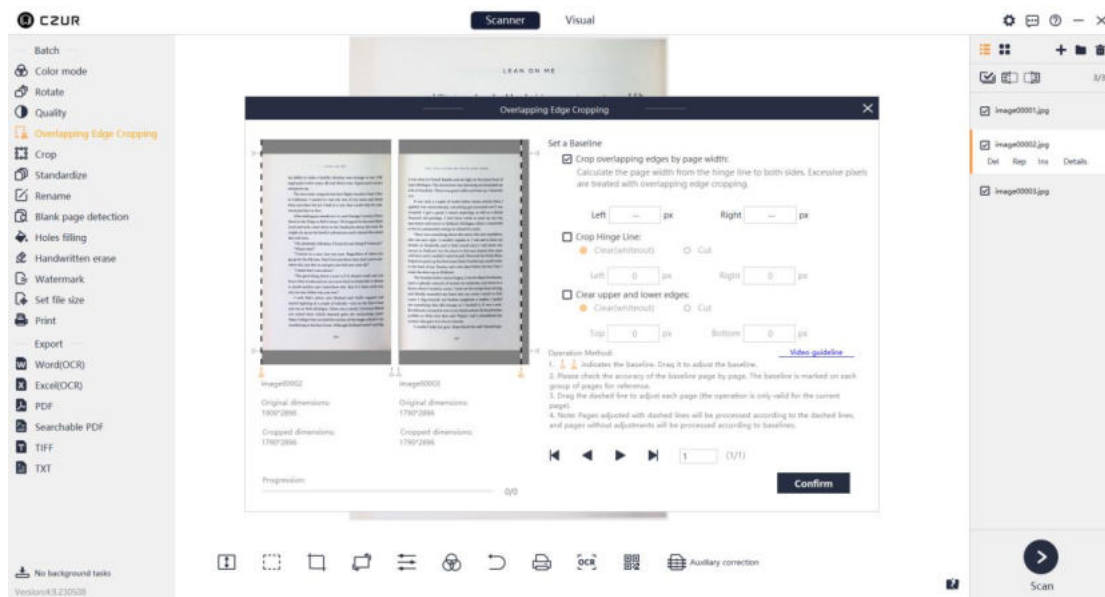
CZUR

Scanner Visual

Batch
Color mode
Rotate
Quality
Overlapping Edge Cropping
Crop
Standardize
Rename
Blank page detection
Holes filling
Handwritten erase
Watermark
Set file size
Print

Export
Word(OCR)
Excel(OCR)
PDF
Searchable PDF
TIFF
TXT

No background tasks
Version:V4.9.230508

LEAN ON ME

Overlapping Edge Cropping

image00002
Original dimensions:
1906*2896
Cropped dimensions:
1790*2896

image00003
Original dimensions:
1790*2896
Cropped dimensions:
1790*2896

Progression:
0/0

Set a Baseline
Crop overlapping edges by page width:
Calculate the page width from the hinge line to both sides. Excessive pixels are treated with overlapping edge cropping.
Left -- px Right -- px
Crop Hinge Line:
Clear(whiteout) Cut
Left 0 px Right 0 px
Clear upper and lower edges:
Clear(whiteout) Cut
Top 0 px Bottom 0 px

Operation Method: Video guideline
1. indicates the baseline. Drag it to adjust the baseline.
2. Please check the accuracy of the baseline page by page. The baseline is marked on each group of pages for reference.
3. Drag the dashed line to adjust each page (the operation is only valid for the current page).
4. Note: Pages adjusted with dashed lines will be processed according to the dashed lines, and pages without adjustments will be processed according to baselines.

1 (1/1)

Confirm

OCR
Auxiliary correction

3/3
image00001.jpg
image00002.jpg
Del Rep Ins Details
image00003.jpg

Scan